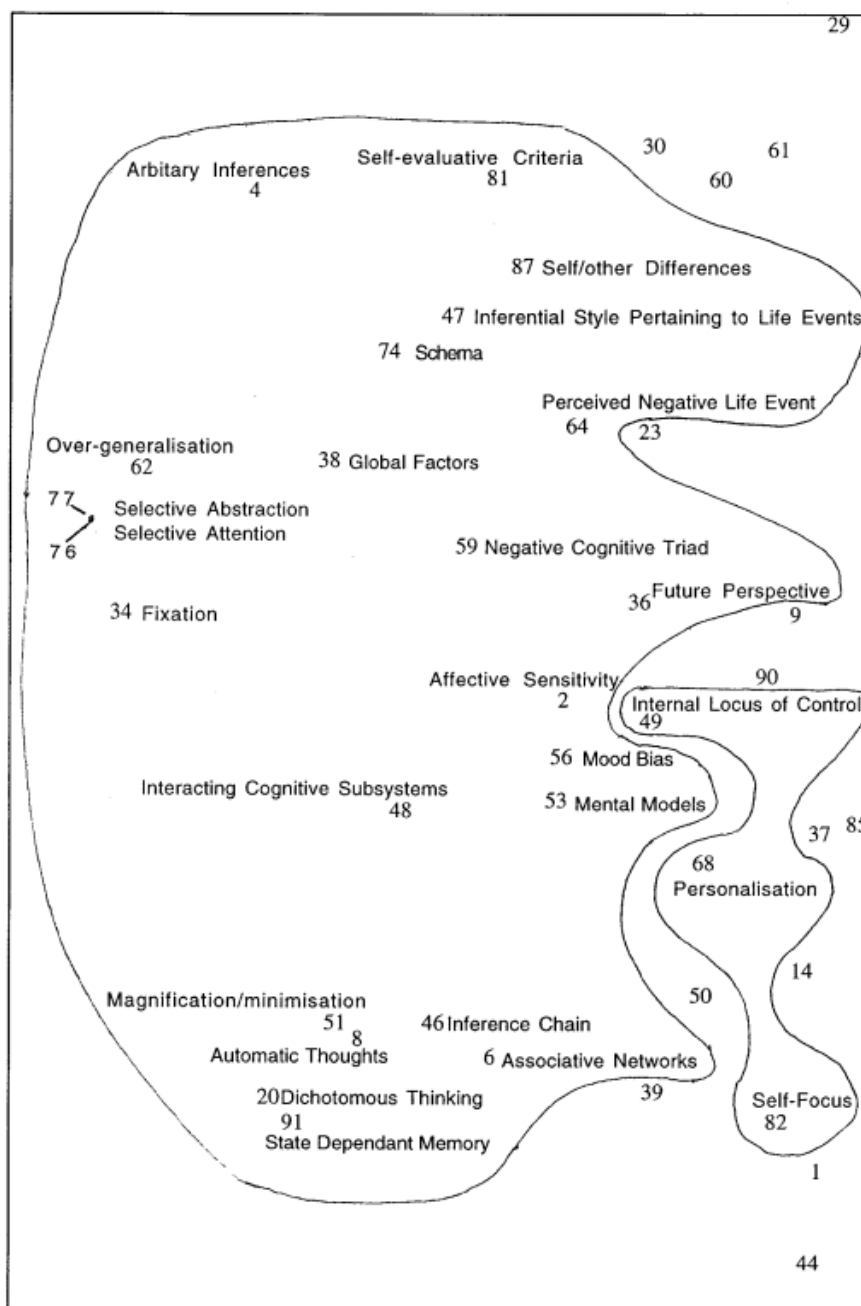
29

Arbitary Inferences
4

Self-evaluative Criteria
81

30

61

60

87 Self/other Differences

47 Inferential Style Pertaining to Life Events

74 Schema

Perceived Negative Life Event
64 23

Over-generalisation
62

38 Global Factors

77 Selective Abstraction
76 Selective Attention

59 Negative Cognitive Triad

36 Future Perspective
9

34 Fixation

Affective Sensitivity
2

90

Internal Locus of Control
49

56 Mood Bias

Interacting Cognitive Subsystems
48

53 Mental Models

37 8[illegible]

68
Personalisation

14

50

Magnification/minimisation
51
8
Automatic Thoughts

46 Inference Chain

6 Associative Networks

39

20 Dichotomous Thinking

91

State Dependant Memory

Self-Focus
82

1

44